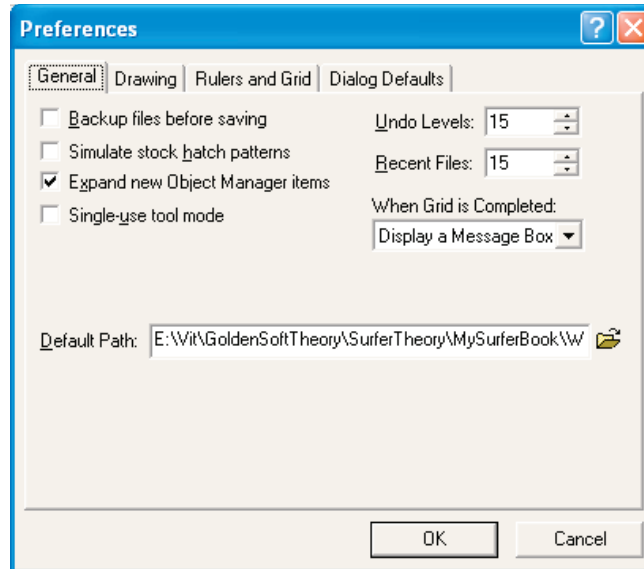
Preferences

General | Drawing | Rulers and Grid | Dialog Defaults

Backup files before saving

Simulate stock hatch patterns

Expand new Object Manager items

Single-use tool mode

Undo Levels: 15

Recent Files: 15

When Grid is Completed:

Display a Message Box

Default Path: E:\Vit\GoldenSoftTheory\SurferTheory\MySurferBook\W

OK

Cancel